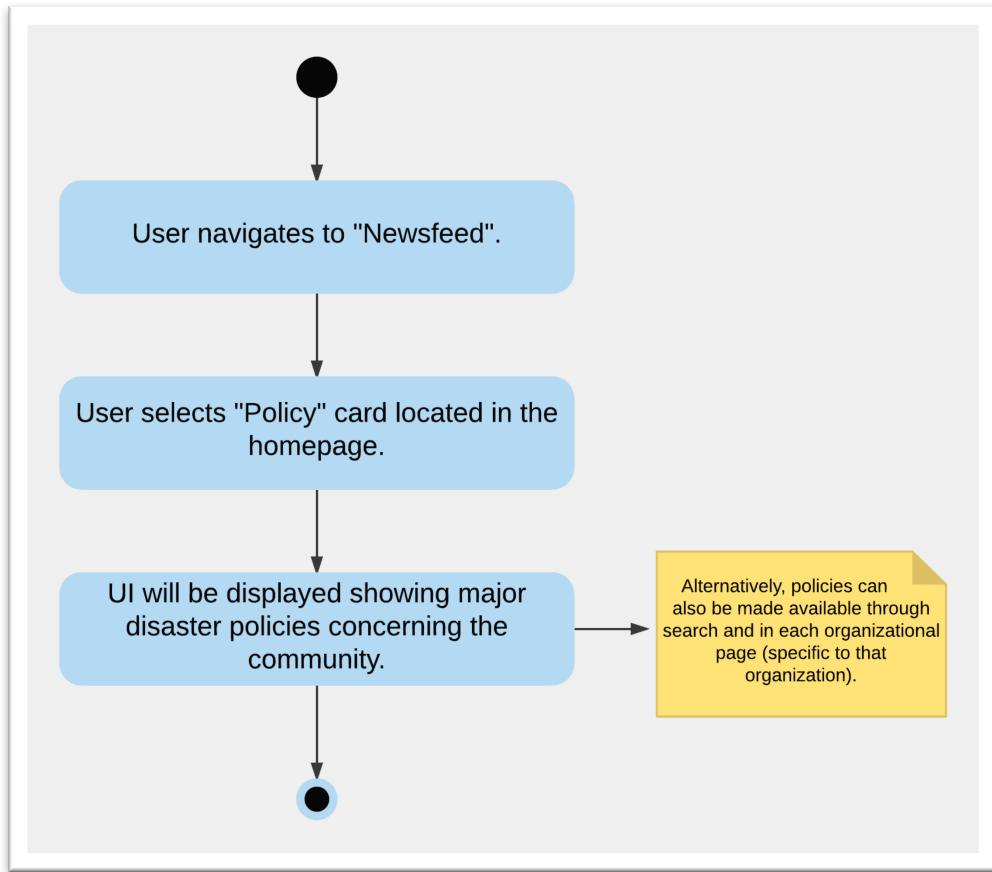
User navigates to "Newsfeed".

User selects "Policy" card located in the homepage.

UI will be displayed showing major disaster policies concerning the community.

Alternatively, policies can also be made available through search and in each organizational page (specific to that organization).